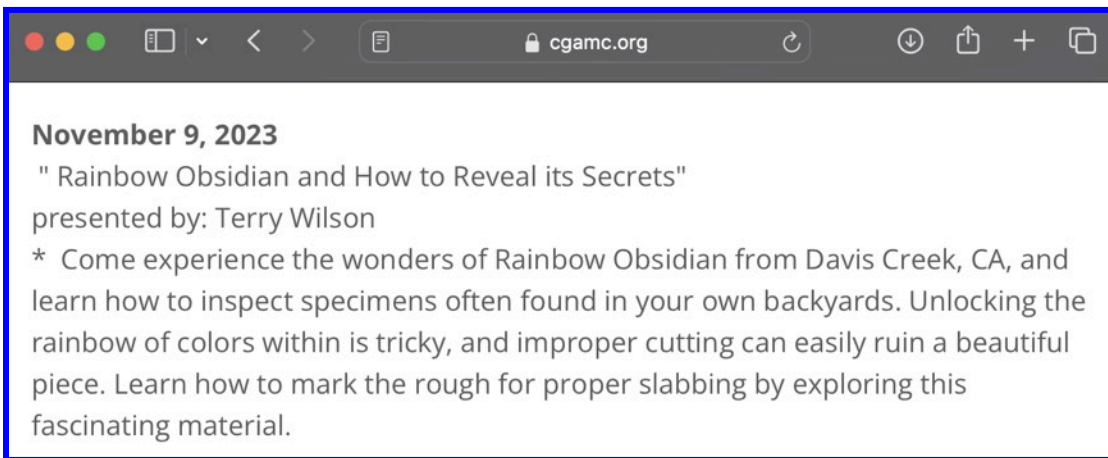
cgamc.org

November 9, 2023
" Rainbow Obsidian and How to Reveal its Secrets"
presented by: Terry Wilson
* Come experience the wonders of Rainbow Obsidian from Davis Creek, CA, and learn how to inspect specimens often found in your own backyards. Unlocking the rainbow of colors within is tricky, and improper cutting can easily ruin a beautiful piece. Learn how to mark the rough for proper slabbing by exploring this fascinating material.